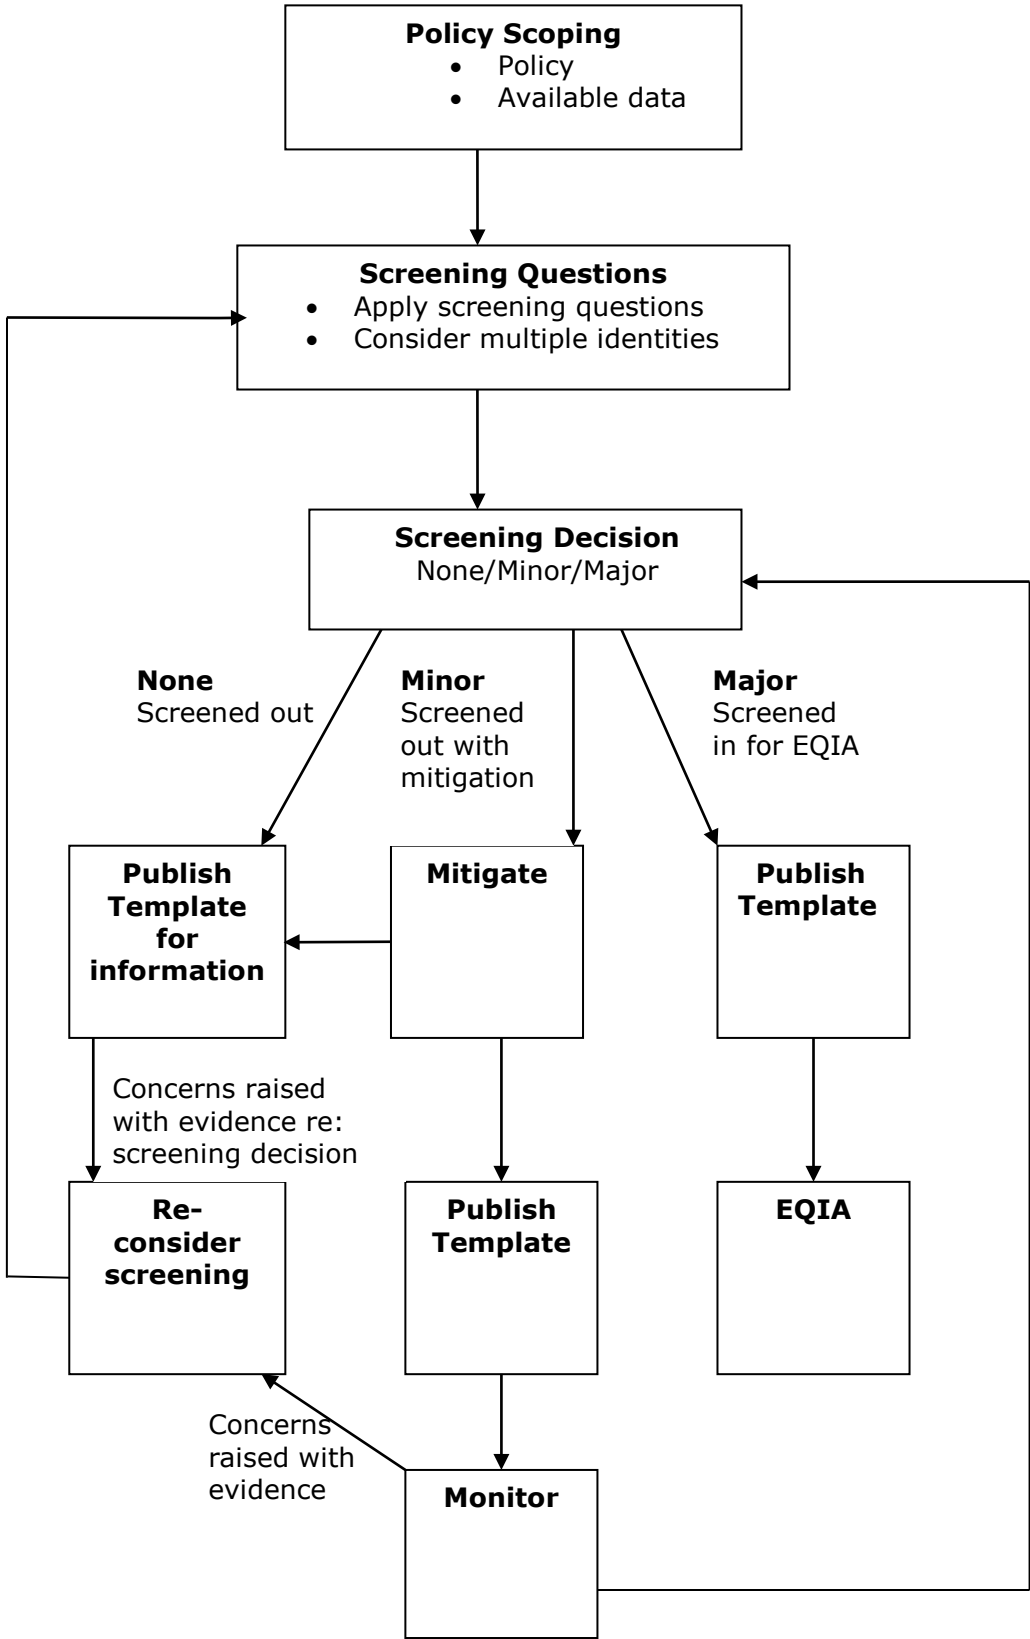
**Policy Scoping**
- Policy
- Available data

**Screening Questions**
- Apply screening questions
- Consider multiple identities

**Screening Decision**
None/Minor/Major

**None**
Screened out

**Minor**
Screened out with mitigation

**Major**
Screened in for EQIA

**Publish Template for information**

**Mitigate**

**Publish Template**

Concerns raised with evidence re: screening decision

**Re-consider screening**

**Publish Template**

**EQIA**

Concerns raised with evidence

**Monitor**